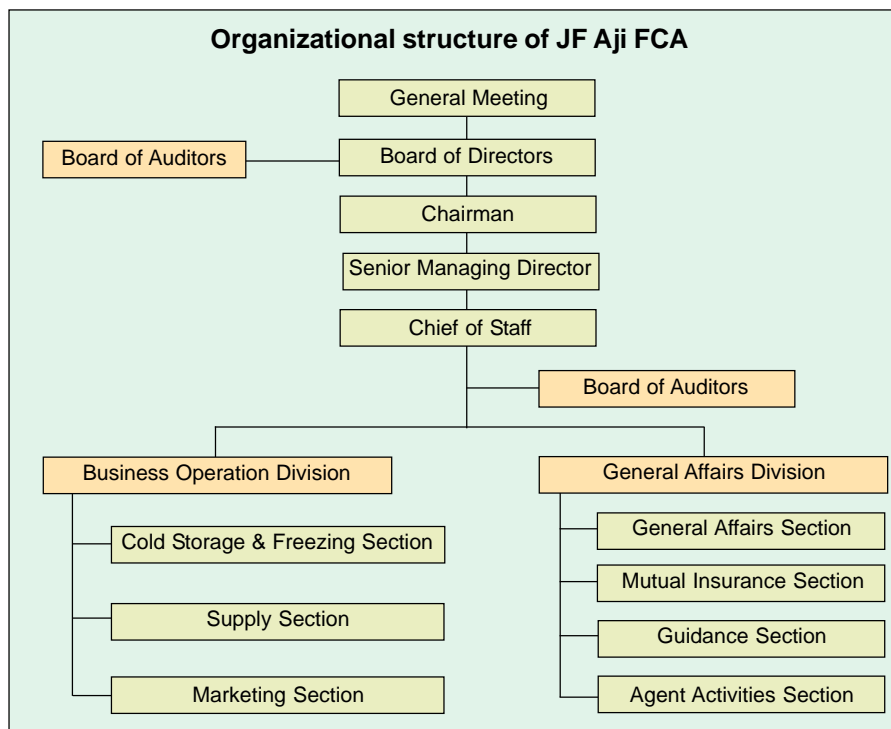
Organizational structure of JF Aji FCA

General Meeting

Board of Auditors

Board of Directors

Chairman

Senior Managing Director

Chief of Staff

Board of Auditors

Business Operation Division

Cold Storage & Freezing Section

Supply Section

Marketing Section

General Affairs Division

General Affairs Section

Mutual Insurance Section

Guidance Section

Agent Activities Section